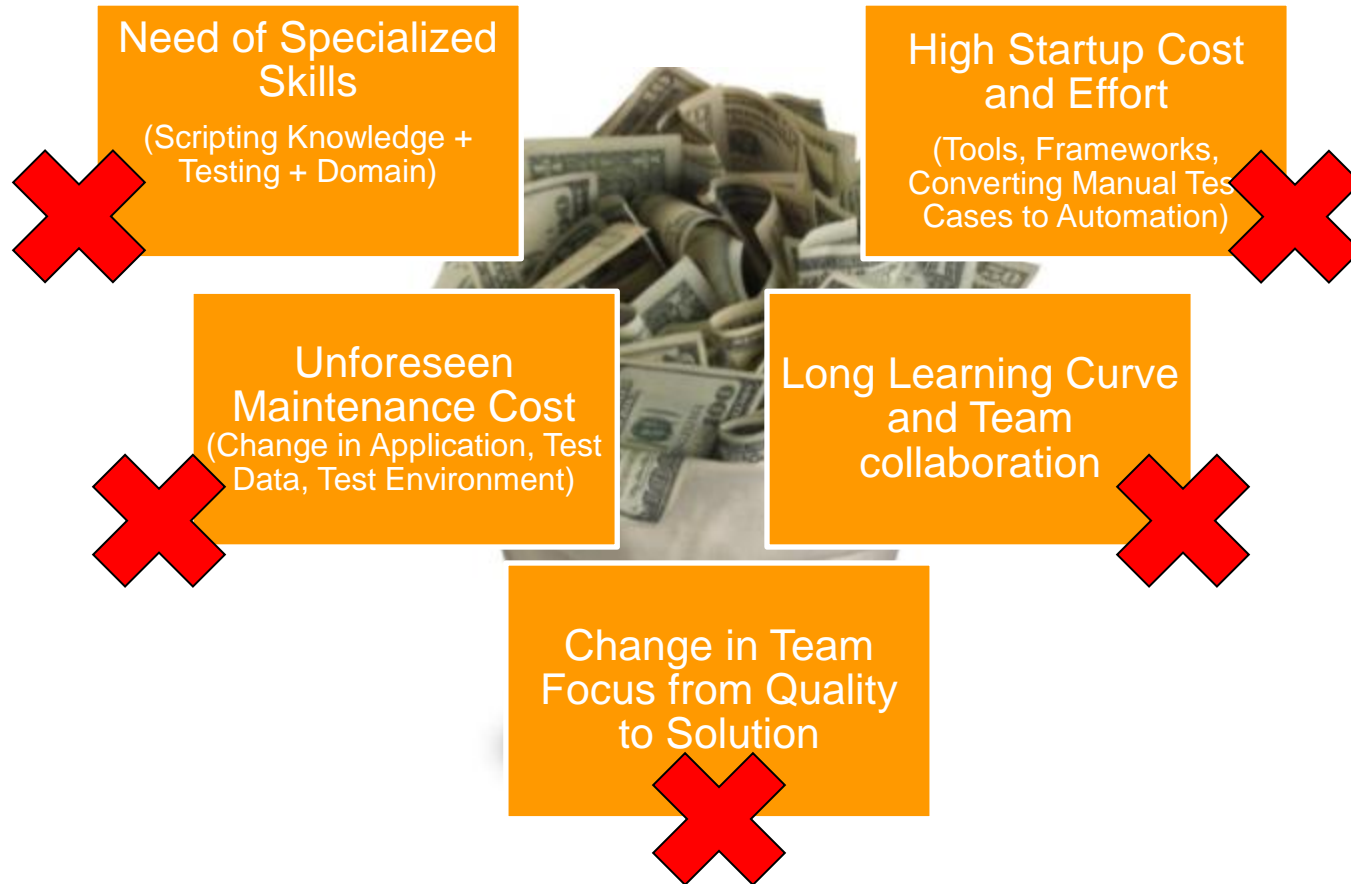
Need of Specialized Skills

(Scripting Knowledge + Testing + Domain)

High Startup Cost and Effort

(Tools, Frameworks, Converting Manual Tes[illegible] Cases to Automation)

Unforeseen Maintenance Cost

(Change in Application, Test Data, Test Environment)

Long Learning Curve and Team collaboration

Change in Team Focus from Quality to Solution